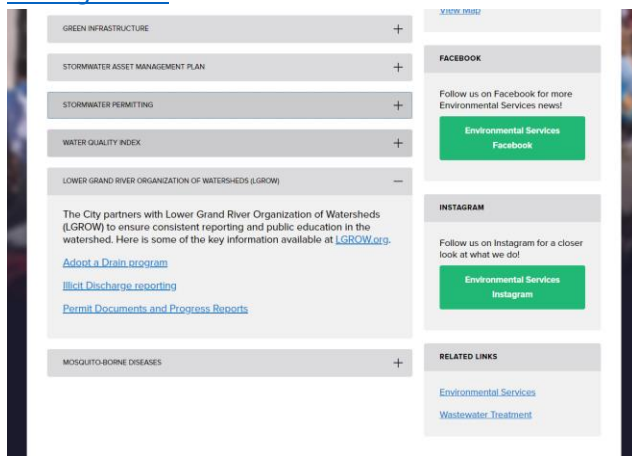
GREEN INFRASTRUCTURE +

STORMWATER ASSET MANAGEMENT PLAN +

STORMWATER PERMITTING +

WATER QUALITY INDEX +

LOWER GRAND RIVER ORGANIZATION OF WATERSHEDS (LGROW) –

The City partners with Lower Grand River Organization of Watersheds (LGROW) to ensure consistent reporting and public education in the watershed. Here is some of the key information available at LGROW.org.

Adopt a Drain program

Illicit Discharge reporting

Permit Documents and Progress Reports

MOSQUITO-BORNE DISEASES +

View Map

FACEBOOK

Follow us on Facebook for more Environmental Services news!

Environmental Services Facebook

INSTAGRAM

Follow us on Instagram for a closer look at what we do!

Environmental Services Instagram

RELATED LINKS

Environmental Services

Wastewater Treatment